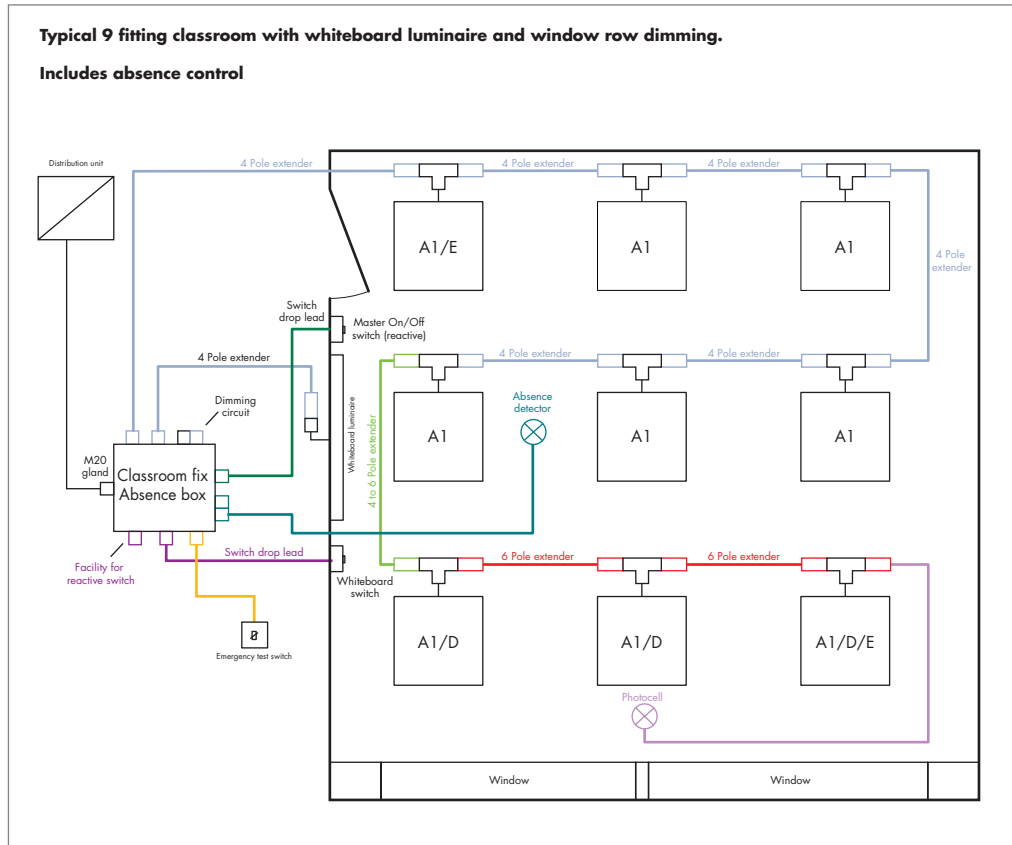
Typical 9 fitting classroom with whiteboard luminaire and window row dimming.

Includes absence control

Distribution unit

4 Pole extender

4 Pole extender

4 Pole extender

4 Pole extender

A1/E

A1

A1

Switch drop lead

Master On/Off switch (reactive)

4 Pole extender

4 Pole extender

4 Pole extender

Dimming circuit

Absence detector

4 to 6 Pole extender

Whiteboard luminaire

A1

A1

A1

M20 gland

Classroom fix Absence box

Facility for reactive switch

Switch drop lead

Whiteboard switch

6 Pole extender

6 Pole extender

A1/D

A1/D

A1/D/E

Emergency test switch

Photocell

Window

Window